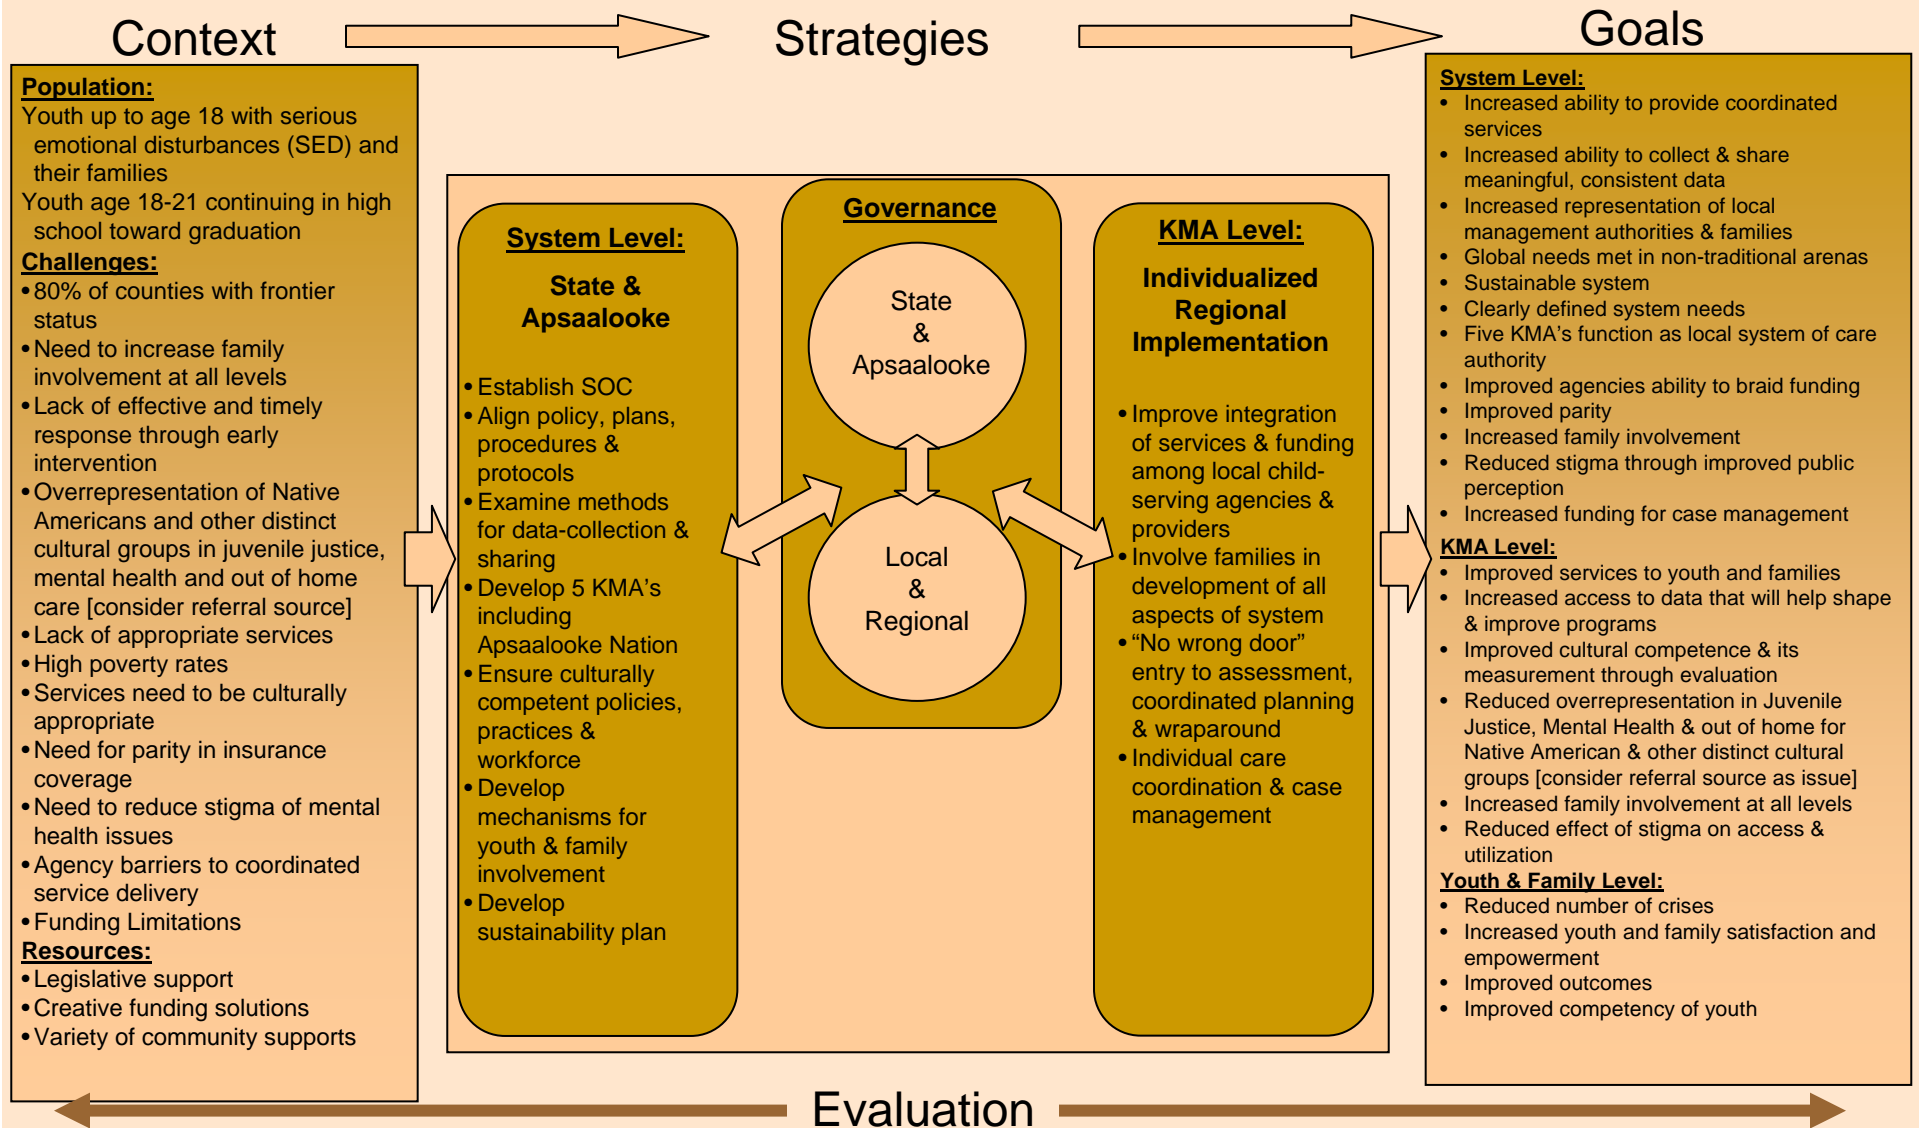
Context

Strategies

Goals

Population:
Youth up to age 18 with serious emotional disturbances (SED) and their families
Youth age 18-21 continuing in high school toward graduation
Challenges:
• 80% of counties with frontier status
• Need to increase family involvement at all levels
• Lack of effective and timely response through early intervention
• Overrepresentation of Native Americans and other distinct cultural groups in juvenile justice, mental health and out of home care [consider referral source]
• Lack of appropriate services
• High poverty rates
• Services need to be culturally appropriate
• Need for parity in insurance coverage
• Need to reduce stigma of mental health issues
• Agency barriers to coordinated service delivery
• Funding Limitations
Resources:
• Legislative support
• Creative funding solutions
• Variety of community supports

System Level:
State & Apsaalooke
• Establish SOC
• Align policy, plans, procedures & protocols
• Examine methods for data-collection & sharing
• Develop 5 KMA's including Apsaalooke Nation
• Ensure culturally competent policies, practices & workforce
• Develop mechanisms for youth & family involvement
• Develop sustainability plan

Governance
State & Apsaalooke
Local & Regional

KMA Level:
Individualized Regional Implementation
• Improve integration of services & funding among local child-serving agencies & providers
• Involve families in development of all aspects of system
• "No wrong door" entry to assessment, coordinated planning & wraparound
• Individual care coordination & case management

System Level:
• Increased ability to provide coordinated services
• Increased ability to collect & share meaningful, consistent data
• Increased representation of local management authorities & families
• Global needs met in non-traditional arenas
• Sustainable system
• Clearly defined system needs
• Five KMA's function as local system of care authority
• Improved agencies ability to braid funding
• Improved parity
• Increased family involvement
• Reduced stigma through improved public perception
• Increased funding for case management
KMA Level:
• Improved services to youth and families
• Increased access to data that will help shape & improve programs
• Improved cultural competence & its measurement through evaluation
• Reduced overrepresentation in Juvenile Justice, Mental Health & out of home for Native American & other distinct cultural groups [consider referral source as issue]
• Increased family involvement at all levels
• Reduced effect of stigma on access & utilization
Youth & Family Level:
• Reduced number of crises
• Increased youth and family satisfaction and empowerment
• Improved outcomes
• Improved competency of youth

Evaluation